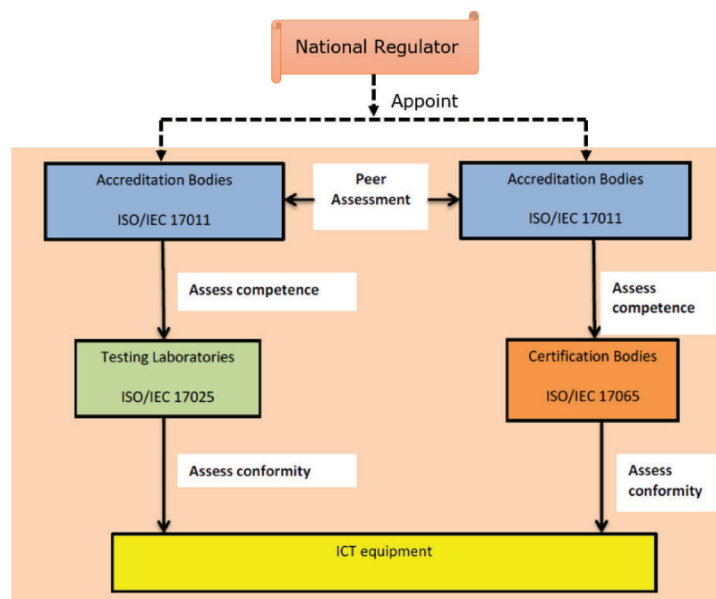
National Regulator

Appoint

Accreditation Bodies

ISO/IEC 17011

Peer Assessment

Accreditation Bodies

ISO/IEC 17011

Assess competence

Assess competence

Testing Laboratories

ISO/IEC 17025

Certification Bodies

ISO/IEC 17065

Assess conformity

Assess conformity

ICT equipment